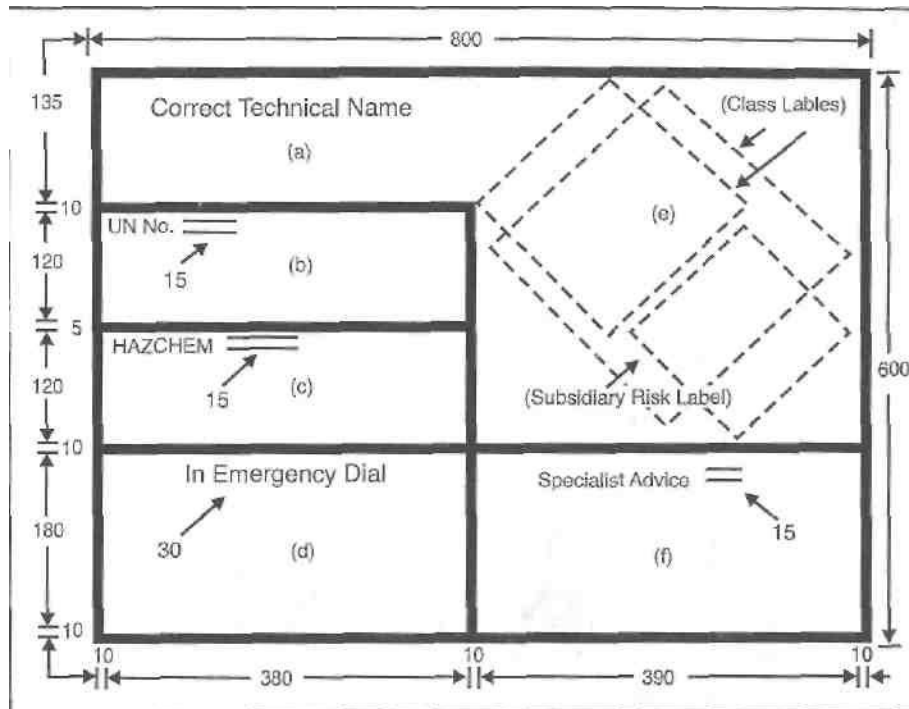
800

135

Correct Technical Name

(a)

(Class Lables)

10

UN No.

120

15

(b)

(e)

5

HAZCHEM

120

15

(c)

(Subsidiary Risk Label)

600

10

In Emergency Dial

Specialist Advice

180

30

(d)

(f)

15

10

10

10

10

380

390